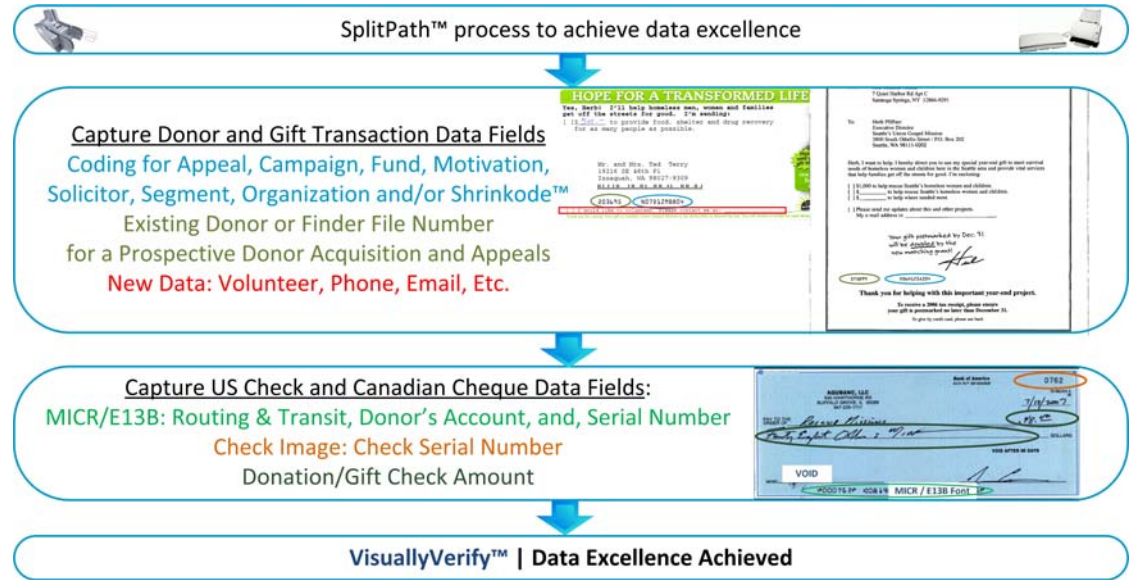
SplitPath™ process to achieve data excellence

Capture Donor and Gift Transaction Data Fields
Coding for Appeal, Campaign, Fund, Motivation, Solicitor, Segment, Organization and/or Shrinkode™
Existing Donor or Finder File Number for a Prospective Donor Acquisition and Appeals
New Data: Volunteer, Phone, Email, Etc.

HOPE FOR A TRANSFORMED LIFE
Yes, Herb! I'll help homeless men, women and families get off the streets for good. I'm sending:
[ ] $_____ to provide food, shelter and drug recovery for as many people as possible.

Mr. and Mrs. Ted Terry
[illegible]
Issaquah, WA 98027-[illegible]

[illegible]

7 Quiet Harbor Rd Apt C
Saratoga Springs, NY 12866-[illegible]

To: Herb Pfiffner
Executive Director
Seattle's Union Gospel Mission
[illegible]
Seattle, WA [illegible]

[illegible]

Your gift postmarked by Dec. 31 will be doubled by the new matching grant!

Thank you for helping with this important year-end project.

To receive a 2006 tax receipt, please ensure your gift is postmarked no later than December 31.

Capture US Check and Canadian Cheque Data Fields:
MICR/E13B: Routing & Transit, Donor's Account, and, Serial Number
Check Image: Check Serial Number
Donation/Gift Check Amount

Bank of America
0762
AQUBANC, LLC
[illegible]
VOID
VOID AFTER 90 DAYS
DOLLARS
MICR / E13B Font

VisuallyVerify™ | Data Excellence Achieved